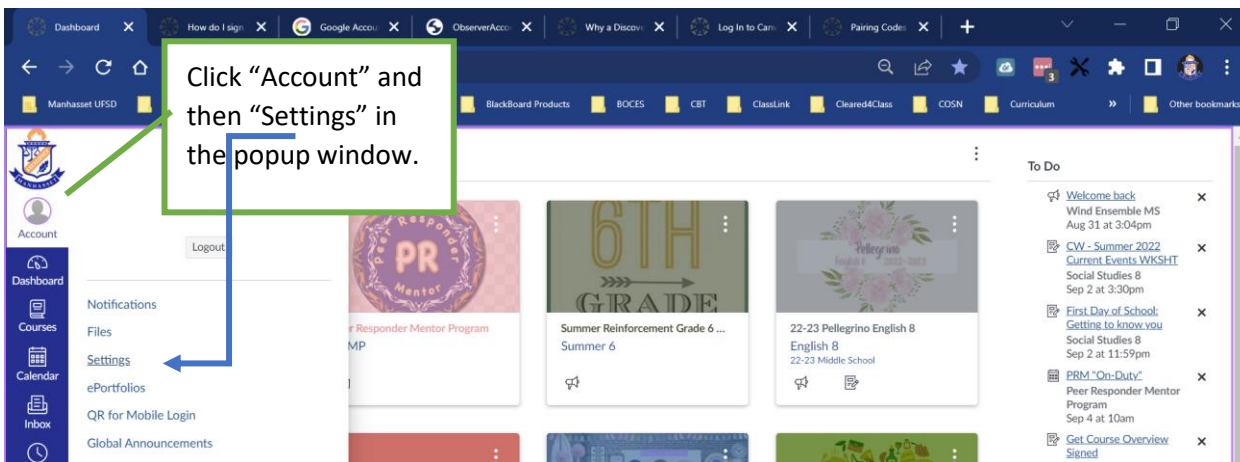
Dashboard | How do I sign | Google Accou | ObserverAcco | Why a Discov | Log In to Canv | Pairing Codes

Manhasset UFSD | BlackBoard Products | BOCES | CBT | ClassLink | Cleared4Class | COSN | Curriculum | » | Other bookmarks

Click “Account” and then “Settings” in the popup window.

Account
Dashboard
Courses
Calendar
Inbox

Logout

Notifications
Files
Settings
ePortfolios
QR for Mobile Login
Global Announcements

Peer Responder Mentor
PR

r Responder Mentor Program
MP

6TH GRADE
Summer Reinforcement Grade 6 ...
Summer 6

Pellegrino English 8 2022-2023
22-23 Pellegrino English 8
English 8
22-23 Middle School

To Do
Welcome back
Wind Ensemble MS
Aug 31 at 3:04pm
CW - Summer 2022 Current Events WKSHT
Social Studies 8
Sep 2 at 3:30pm
First Day of School: Getting to know you
Social Studies 8
Sep 2 at 11:59pm
PRM "On-Duty"
Peer Responder Mentor Program
Sep 4 at 10am
Get Course Overview Signed